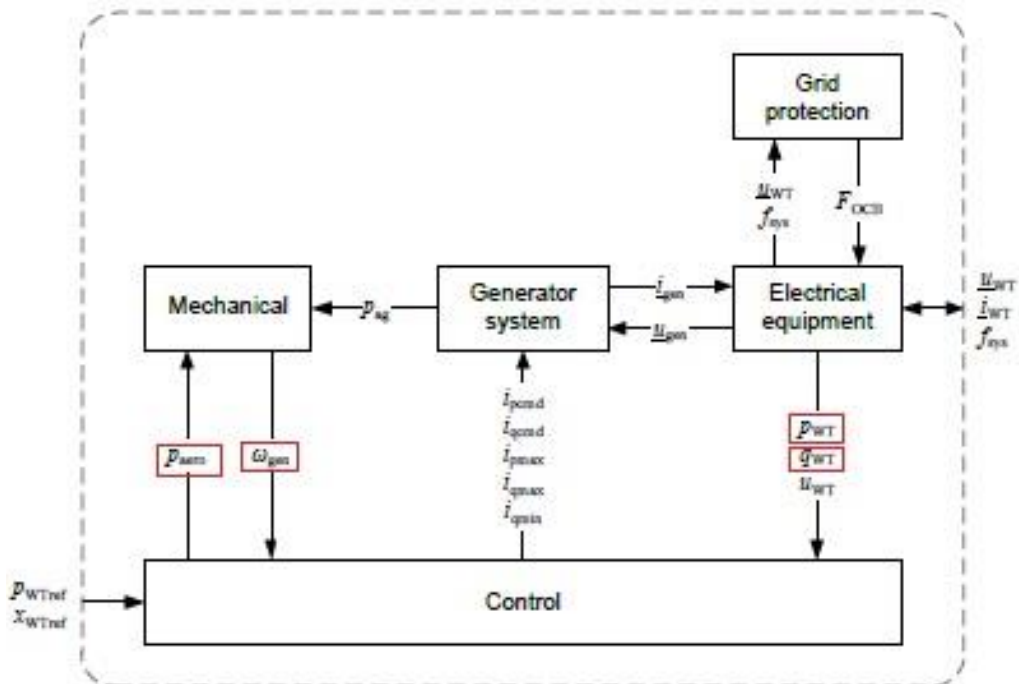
Grid protection

$\underline{u}_{WT}$
$f_{sys}$

$F_{OCB}$

Mechanical

$p_{ag}$

Generator system

$\underline{i}_{gen}$

$\underline{u}_{gen}$

Electrical equipment

$\underline{u}_{WT}$
$\underline{i}_{WT}$
$f_{sys}$

$p_{aero}$

$\omega_{gen}$

$i_{pcmd}$
$i_{qcmd}$
$i_{pmax}$
$i_{qmax}$
$i_{qmin}$

$p_{WT}$
$q_{WT}$
$u_{WT}$

$p_{WTref}$
$x_{WTref}$

Control